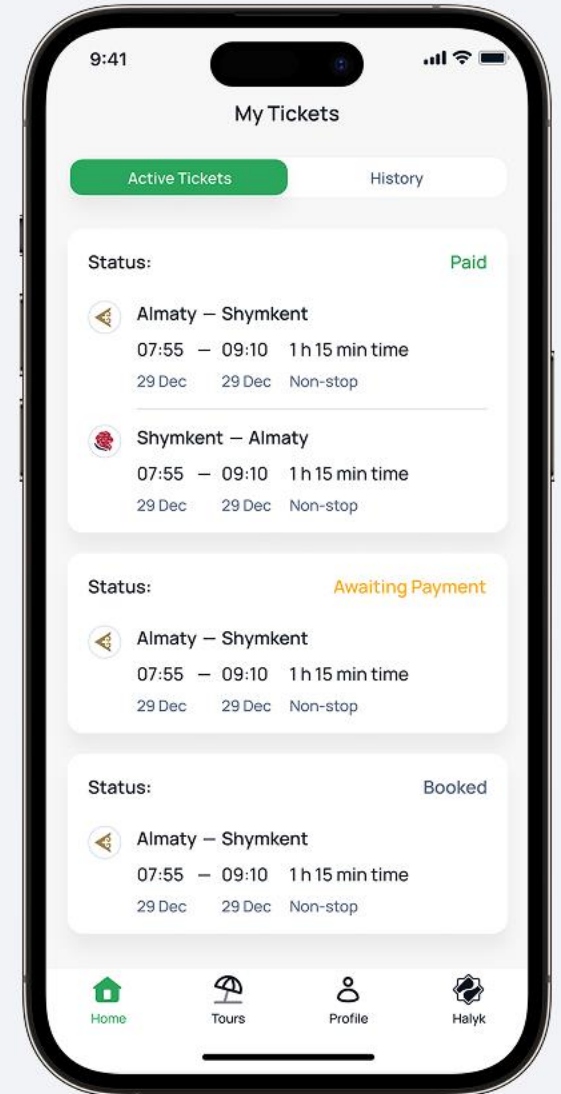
9:41

My Tickets

Active Tickets History

Status: Paid

Almaty — Shymkent
07:55 — 09:10 1 h 15 min time
29 Dec 29 Dec Non-stop

Shymkent — Almaty
07:55 — 09:10 1 h 15 min time
29 Dec 29 Dec Non-stop

Status: Awaiting Payment

Almaty — Shymkent
07:55 — 09:10 1 h 15 min time
29 Dec 29 Dec Non-stop

Status: Booked

Almaty — Shymkent
07:55 — 09:10 1 h 15 min time
29 Dec 29 Dec Non-stop

Home Tours Profile Halyk